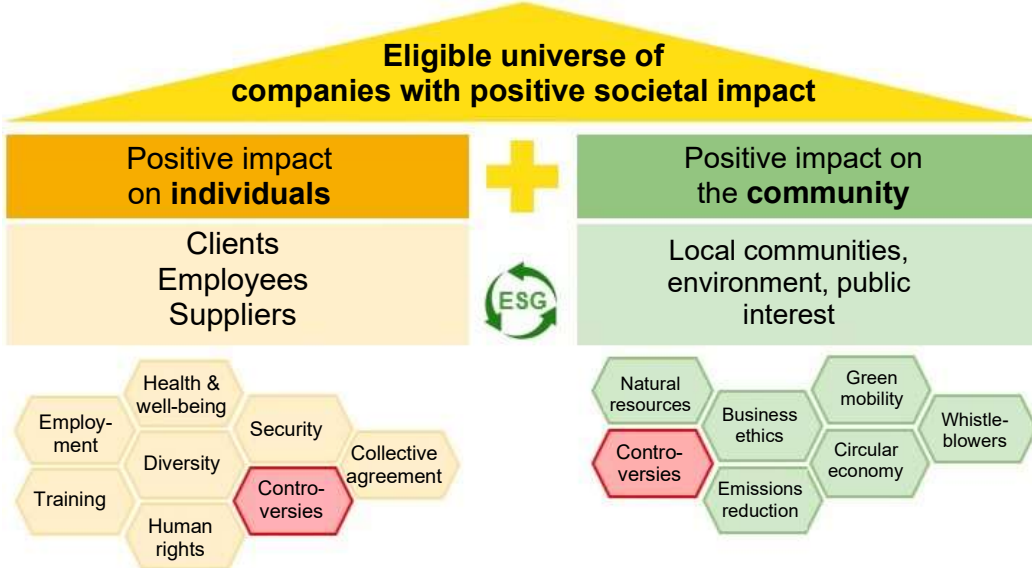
Eligible universe of companies with positive societal impact

Positive impact on **individuals**

Positive impact on the **community**

Clients
Employees
Suppliers

ESG

Local communities, environment, public interest

Employment

Health & well-being

Security

Collective agreement

Diversity

Training

Controversies

Human rights

Natural resources

Business ethics

Green mobility

Whistleblowers

Controversies

Circular economy

Emissions reduction